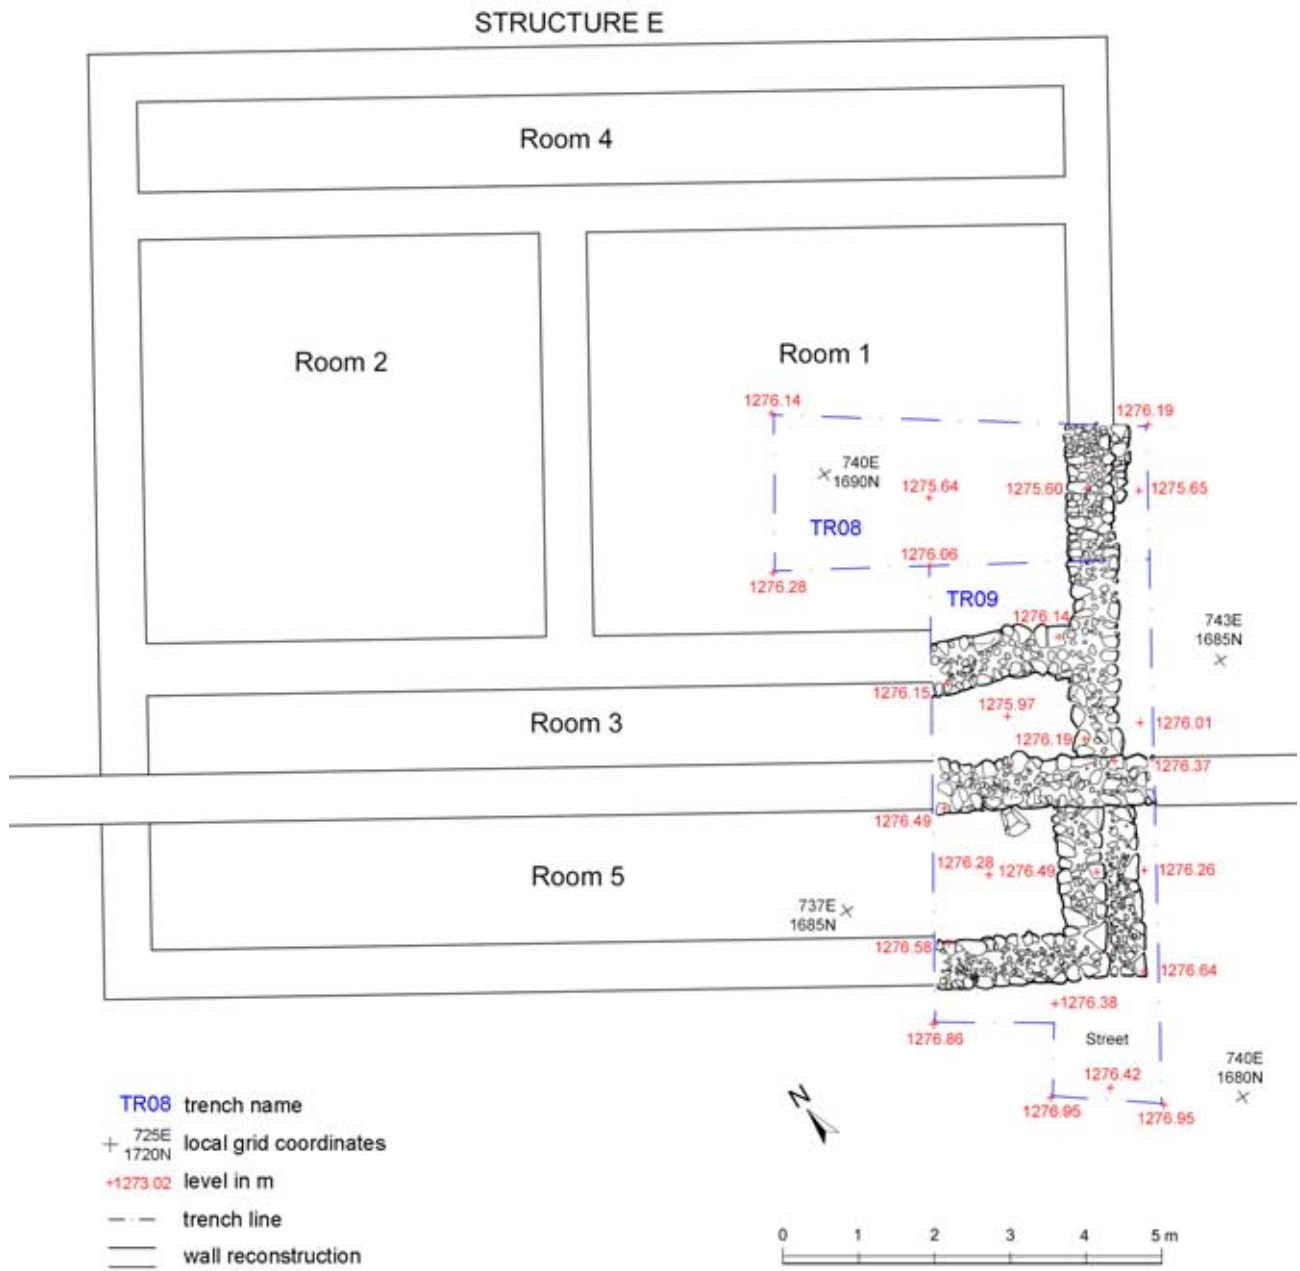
STRUCTURE E

Room 4

Room 2

Room 1

1276.14

1276.19

740E
1690N

1275.64

1275.60

1275.65

TR08

1276.06

1276.28

TR09

1276.14

743E
1685N

1276.15

1275.97

1276.01

Room 3

1276.19

1276.37

1276.49

1276.28

1276.49

1276.26

Room 5

737E
1685N

1276.58

1276.64

1276.38

1276.86

Street

740E
1680N

1276.42

1276.95

1276.95

N

TR08 trench name

725E
1720N local grid coordinates

+1273.02 level in m

trench line

wall reconstruction

0 1 2 3 4 5 m